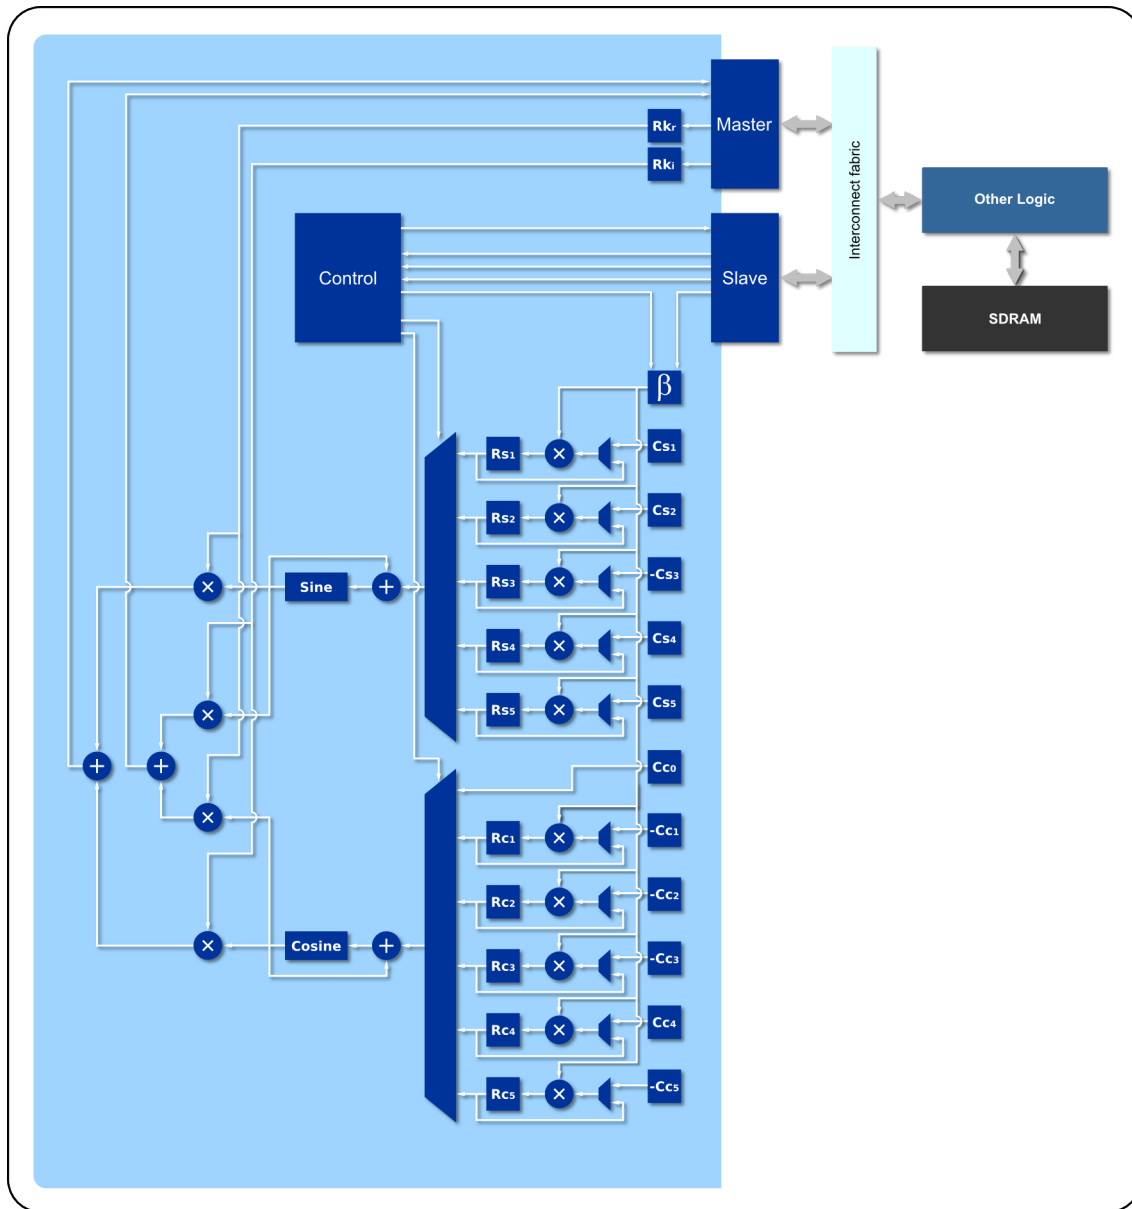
Master
$Rk_r$
$Rk_i$
Interconnect fabric
Other Logic
SDRAM
Control
Slave
β
$Rs_1$
$Cs_1$
$Rs_2$
$Cs_2$
Sine
$Rs_3$
$-Cs_3$
$Rs_4$
$Cs_4$
$Rs_5$
$Cs_5$
$Cc_0$
$Rc_1$
$-Cc_1$
$Rc_2$
$-Cc_2$
Cosine
$Rc_3$
$-Cc_3$
$Rc_4$
$Cc_4$
$Rc_5$
$-Cc_5$